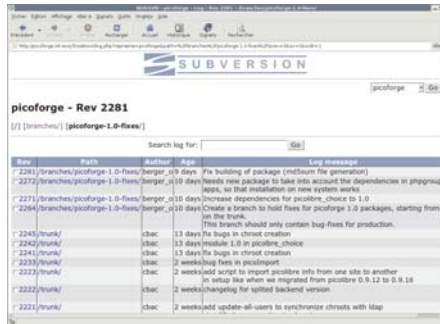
SUBVERSION

picoforge Go

picoforge - Rev 2281

[/] [branches/] [picoforge-1.0-fixes/]

Search log for: Go

| Rev | Path | Author | Age | Log message |
|---|---|---|---|---|
| 2281 | /branches/picoforge-1.0-fixes/ | berger_o | 9 days | Fix building of package (md5sum file generation) |
| 2272 | /branches/picoforge-1.0-fixes/ | berger_o | 10 days | Needs new package to take into account the dependencies in phpgroupware apps, so that installation on new system works |
| 2271 | /branches/picoforge-1.0-fixes/ | berger_o | 10 days | Increase dependencies for picolibre_choice to 1.0 |
| 2264 | /branches/picoforge-1.0-fixes/ | berger_o | 10 days | Create a branch to hold fixes for picoforge 1.0 packages, starting from on the trunk. This branch should only contain bug-fixes for production. |
| 2245 | /trunk/ | cbac | 13 days | fix bugs in chroot creation |
| 2242 | /trunk/ | cbac | 13 days | module 1.0 in picolibre_choice |
| 2241 | /trunk/ | cbac | 13 days | fix bugs in chroot creation |
| 2233 | /trunk/ | cbac | 2 weeks | bug fixes in picolimport |
| 2223 | /trunk/ | cbac | 2 weeks | add script to import picolibre info from one site to another in setup like when we migrated from picolibre 0.9.12 to 0.9.16 |
| 2222 | /trunk/ | cbac | 2 weeks | changelog for splited backend version |
| 2221 | /trunk/ | cbac | 2 weeks | add update-all-users to synchronize chroots with ldap |